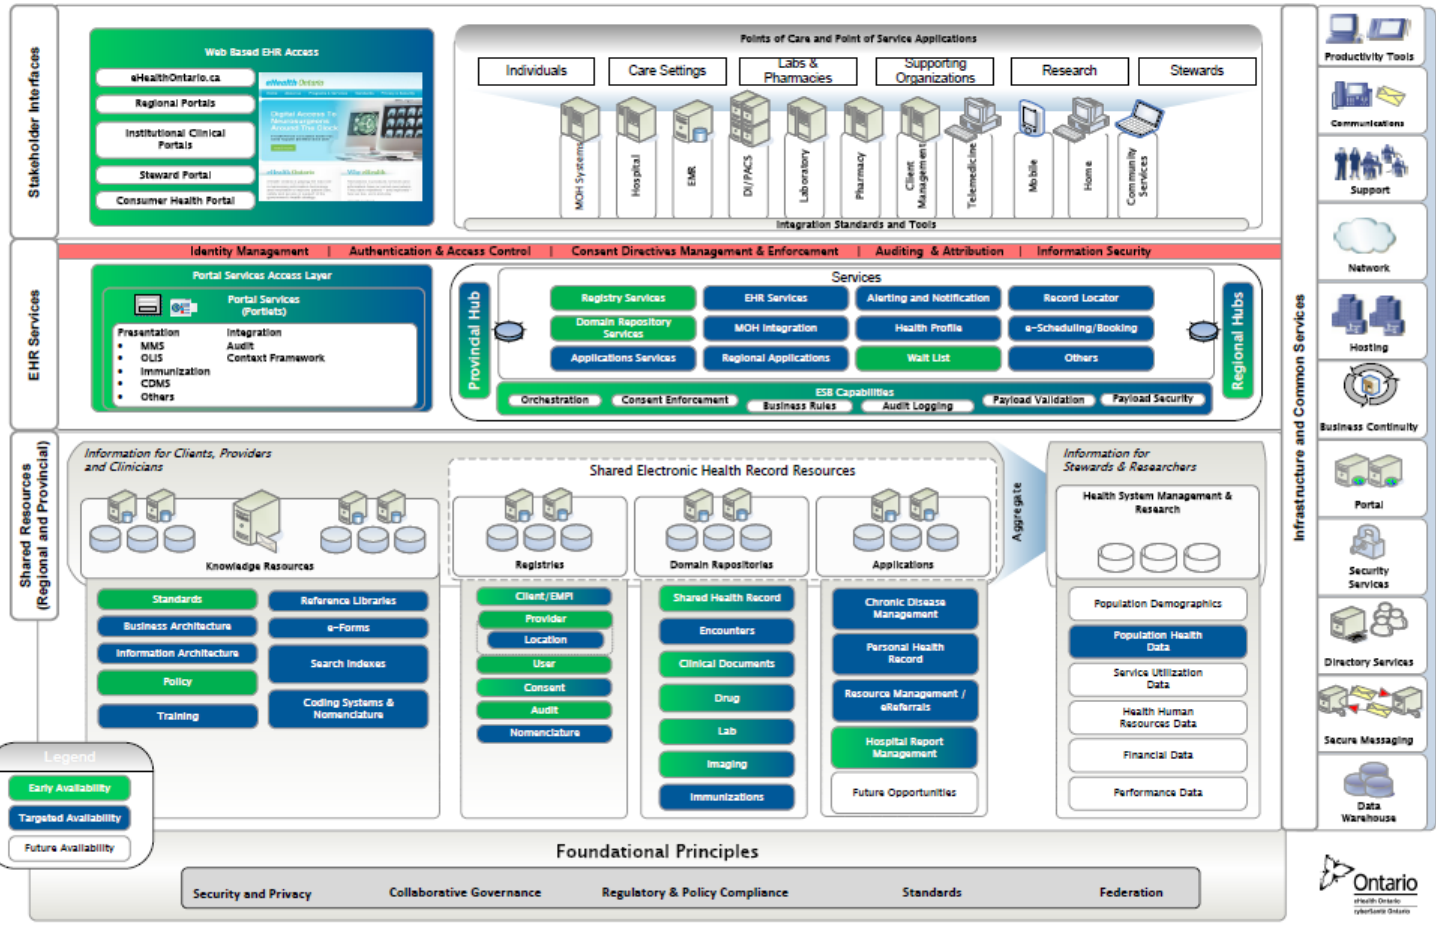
Stakeholder Interfaces

Web Based EHR Access
eHealthOntario.ca
Regional Portals
Institutional Clinical Portals
Steward Portal
Consumer Health Portal

Points of Care and Point of Service Applications
Individuals
Care Settings
Labs & Pharmacies
Supporting Organizations
Research
Stewards

MOH Systems
Hospital
EMR
DI/PACS
Laboratory
Pharmacy
Client Management
Telemedicine
Mobile
Home
Community Services

Integration Standards and Tools

Identity Management | Authentication & Access Control | Consent Directives Management & Enforcement | Auditing & Attribution | Information Security

EHR Services

Portal Services Access Layer
Portal Services (Portlets)
Presentation
• MMS
• OLIS
• Immunization
• CDMS
• Others
Integration
Audit
Context Framework

Provincial Hub
Services
Registry Services
EHR Services
Alerting and Notification
Record Locator
Domain Repository Services
MOH Integration
Health Profile
e-Scheduling/Booking
Applications Services
Regional Applications
Wait List
Others
Regional Hubs
ESB Capabilities
Orchestration
Consent Enforcement
Business Rules
Audit Logging
Payload Validation
Payload Security

Shared Resources (Regional and Provincial)

Information for Clients, Providers and Clinicians
Knowledge Resources
Shared Electronic Health Record Resources
Registries
Domain Repositories
Applications
Aggregate
Information for Stewards & Researchers
Health System Management & Research

Standards
Reference Libraries
Business Architecture
e-Forms
Information Architecture
Search Indexes
Policy
Training
Coding Systems & Nomenclature

Client/EMPI
Provider
Location
User
Consent
Audit
Nomenclature

Shared Health Record
Encounters
Clinical Documents
Drug
Lab
Imaging
Immunizations

Chronic Disease Management
Personal Health Record
Resource Management / eReferrals
Hospital Report Management
Future Opportunities

Population Demographics
Population Health Data
Service Utilization Data
Health Human Resources Data
Financial Data
Performance Data

Legend
Early Availability
Targeted Availability
Future Availability

Foundational Principles
Security and Privacy
Collaborative Governance
Regulatory & Policy Compliance
Standards
Federation

Infrastructure and Common Services
Productivity Tools
Communications
Support
Network
Hosting
Business Continuity
Portal
Security Services
Directory Services
Secure Messaging
Data Warehouse

Ontario
eHealth Ontario
cyberSanté Ontario